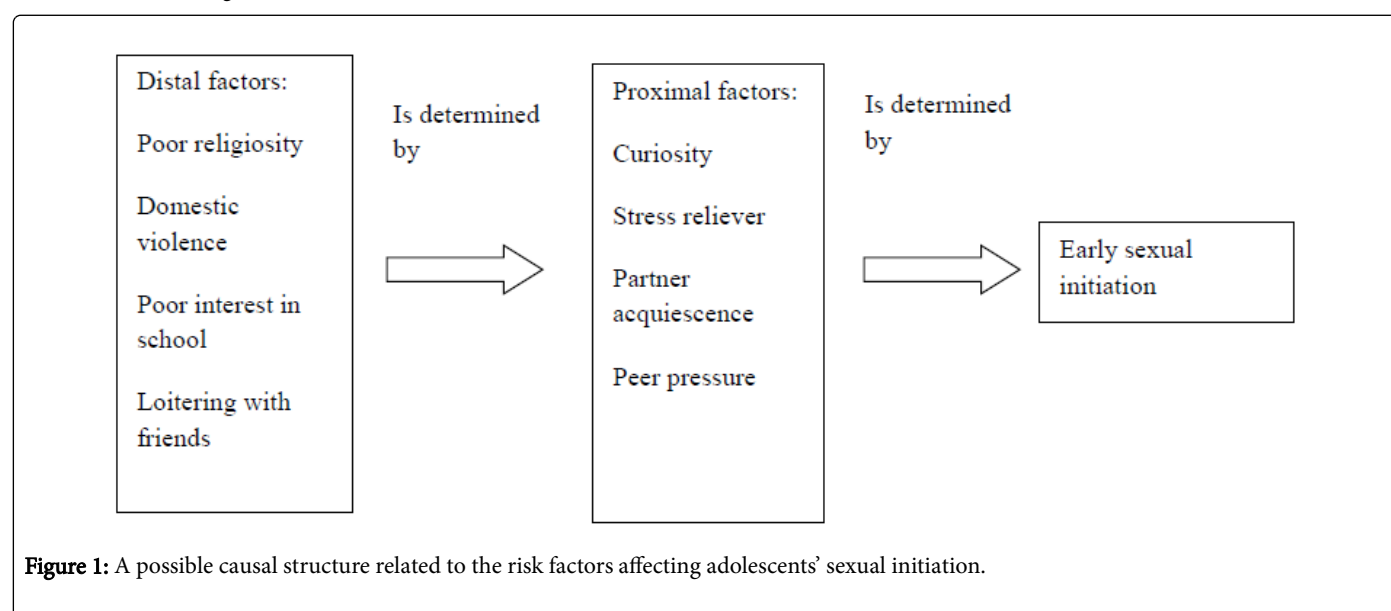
Distal factors:

Poor religiosity

Domestic violence

Poor interest in school

Loitering with friends

Is determined by

Proximal factors:

Curiosity

Stress reliever

Partner acquiescence

Peer pressure

Is determined by

Early sexual initiation

**Figure 1:** A possible causal structure related to the risk factors affecting adolescents' sexual initiation.